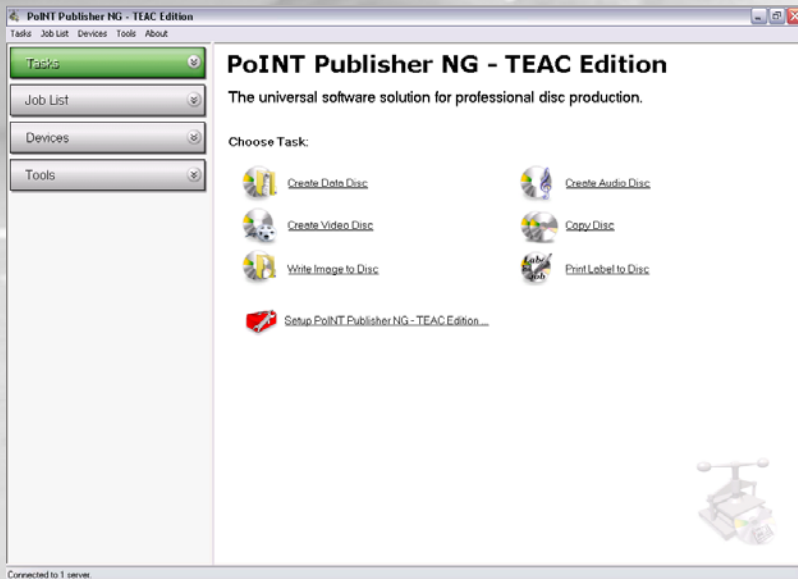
PoINT Publisher NG - TEAC Edition

Tasks Job List Devices Tools About

Tasks

Job List

Devices

Tools

PoINT Publisher NG - TEAC Edition

The universal software solution for professional disc production.

Choose Task:

Create Data Disc

Create Audio Disc

Create Video Disc

Copy Disc

Write Image to Disc

Print Label to Disc

Setup PoINT Publisher NG - TEAC Edition ...

Connected to 1 server.